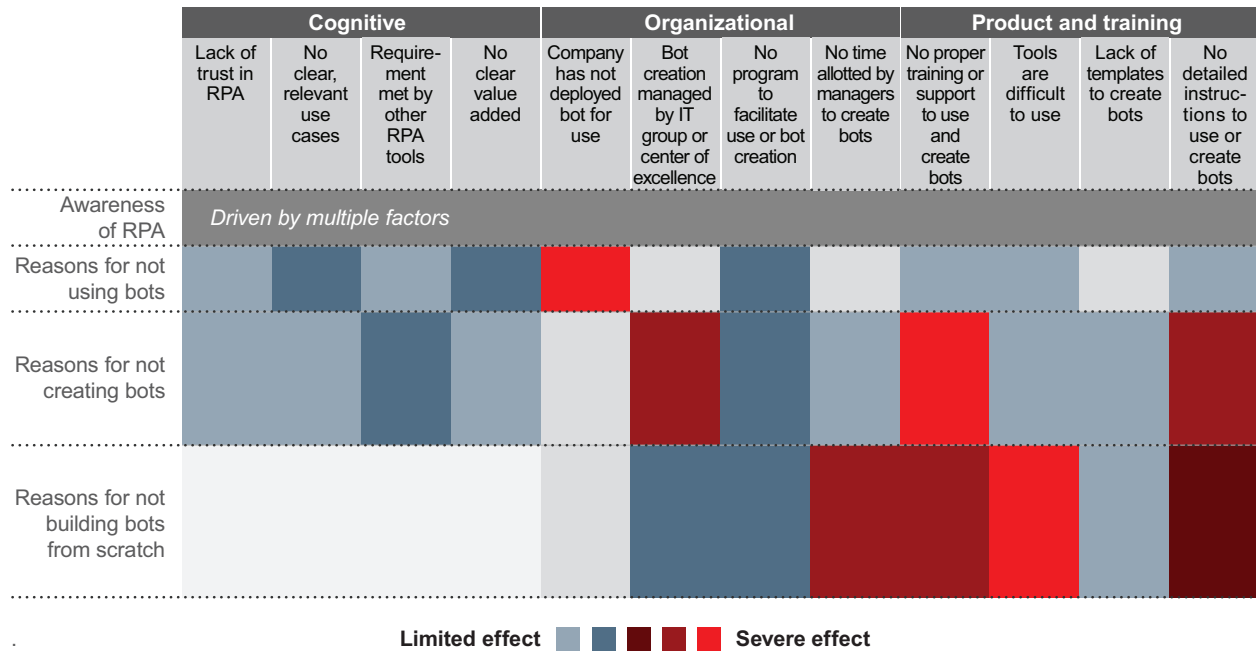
| | Cognitive | | | | Organizational | | | | Product and training | | | |
|---|---|---|---|---|---|---|---|---|---|---|---|---|
| | Lack of trust in RPA | No clear, relevant use cases | Requirement met by other RPA tools | No clear value added | Company has not deployed bot for use | Bot creation managed by IT group or center of excellence | No program to facilitate use or bot creation | No time allotted by managers to create bots | No proper training or support to use and create bots | Tools are difficult to use | Lack of templates to create bots | No detailed instructions to use or create bots |
| Awareness of RPA | Driven by multiple factors | | | | | | | | | | | |
| Reasons for not using bots | | | | | | | | | | | | |
| Reasons for not creating bots | | | | | | | | | | | | |
| Reasons for not building bots from scratch | | | | | | | | | | | | |

.

Limited effect Severe effect